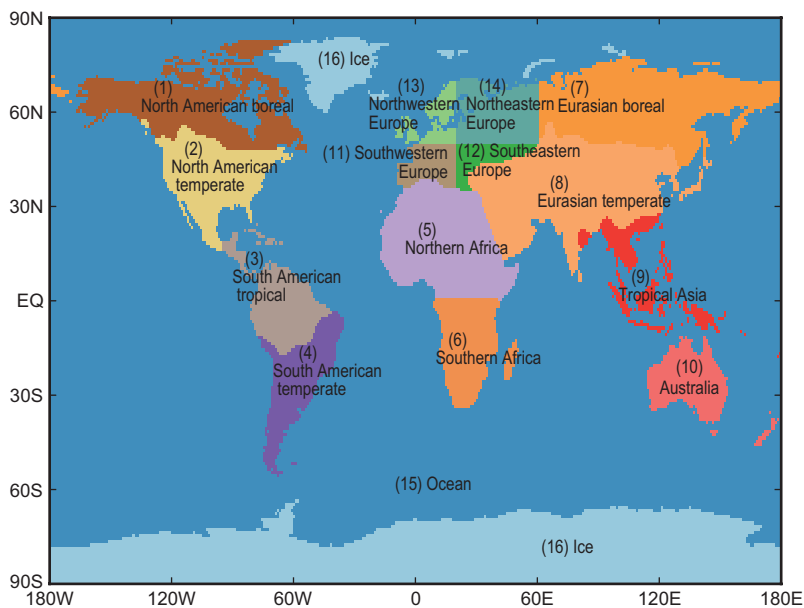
90N

60N

30N

EQ

30S

60S

90S

180W 120W 60W 0 60E 120E 180E

(16) Ice

(1) North American boreal

(2) North American temperate

(13) Northwestern Europe

(14) Northeastern Europe

(7) Eurasian boreal

(11) Southwestern Europe

(12) Southeastern Europe

(8) Eurasian temperate

(5) Northern Africa

(3) South American tropical

(9) Tropical Asia

(4) South American temperate

(6) Southern Africa

(10) Australia

(15) Ocean

(16) Ice